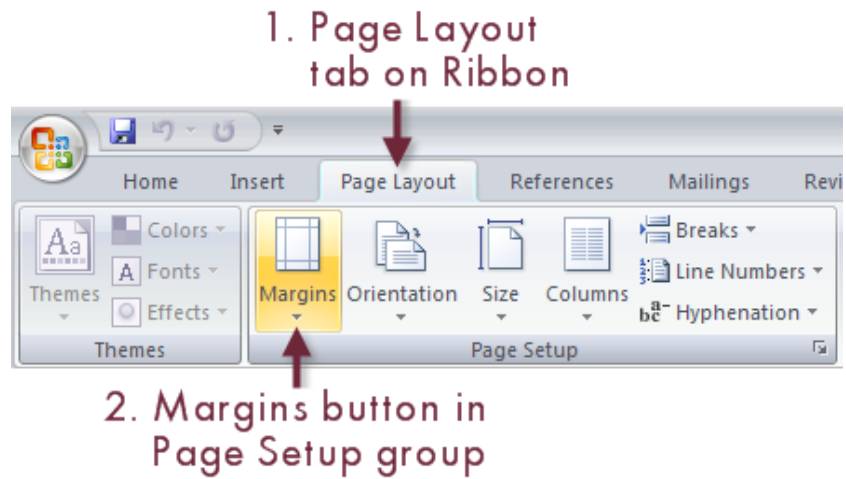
1. Page Layout tab on Ribbon

Home
Insert
Page Layout
References
Mailings
Revi

Aa
Themes
Colors
Fonts
Effects
Themes

Margins
Orientation
Size
Columns
Breaks
Line Numbers
Hyphenation
Page Setup

2. Margins button in Page Setup group